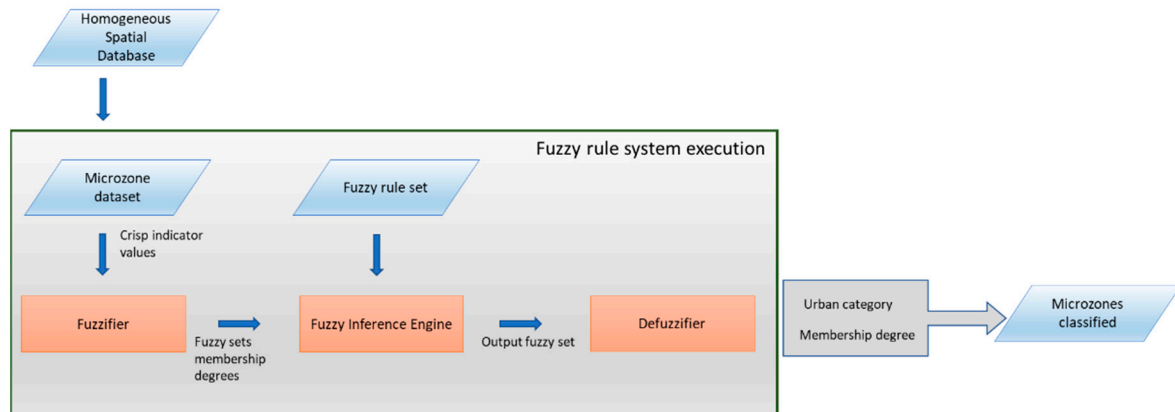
Homogeneous Spatial Database

Fuzzy rule system execution

Microzone dataset

Fuzzy rule set

Crisp indicator values

Fuzzifier

Fuzzy sets membership degrees

Fuzzy Inference Engine

Output fuzzy set

Defuzzifier

Urban category

Membership degree

Microzones classified